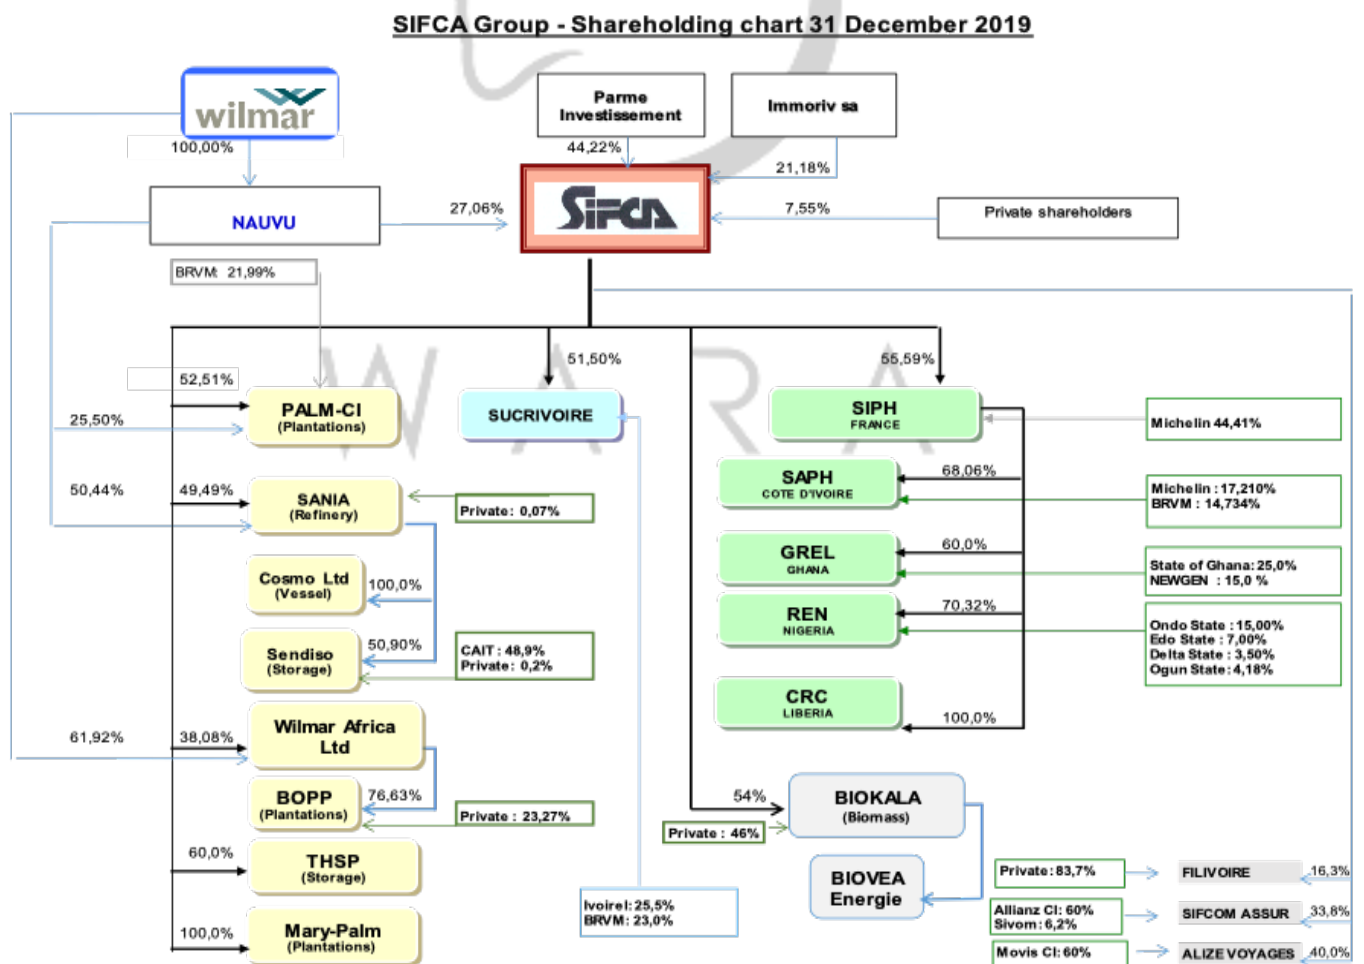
SIFCA Group - Shareholding chart 31 December 2019

wilmar

Parme Investissement

Immoriv sa

100,00%

44,22%

21,18%

NAUVU

27,06%

SIFCA

7,55%

Private shareholders

BRVM: 21,99%

51,50%

55,59%

52,51%

25,50%

PALM-CI (Plantations)

SUCRIVOIRE

SIPH FRANCE

Michelin 44,41%

SAPH COTE D'IVOIRE

68,06%

Michelin : 17,210%
BRVM : 14,734%

50,44%

49,49%

SANIA (Refinery)

Private: 0,07%

GREL GHANA

60,0%

State of Ghana: 25,0%
NEWGEN : 15,0 %

Cosmo Ltd (Vessel)

100,0%

REN NIGERIA

70,32%

Ondo State : 15,00%
Edo State : 7,00%
Delta State : 3,50%
Ogun State : 4,18%

Sendiso (Storage)

50,90%

CAIT : 48,9%
Private: 0,2%

CRC LIBERIA

100,0%

61,92%

38,08%

Wilmar Africa Ltd

BOPP (Plantations)

76,63%

Private : 23,27%

54%

BIOKALA (Biomass)

Private : 46%

60,0%

THSP (Storage)

BIOVEA Energie

Private: 83,7%

FILIVOIRE

16,3%

Ivoirel: 25,5%
BRVM: 23,0%

Allianz CI: 60%
Sivom: 6,2%

SIFCOM ASSUR

33,8%

100,0%

Mary-Palm (Plantations)

Movis CI: 60%

ALIZE VOYAGES

40,0%